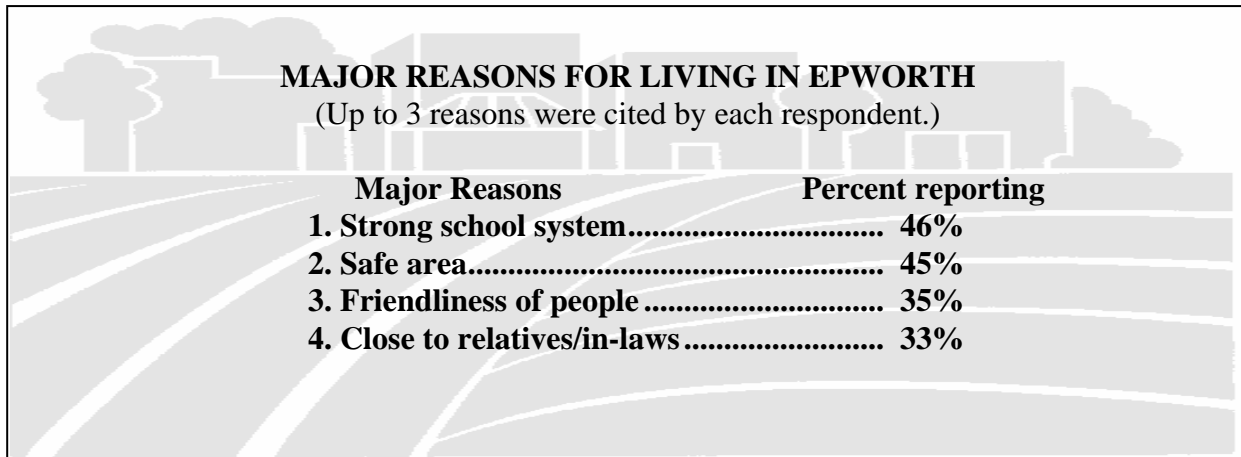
MAJOR REASONS FOR LIVING IN EPWORTH
(Up to 3 reasons were cited by each respondent.)

| Major Reasons | Percent reporting |
|---|---|
| 1. Strong school system.............................. | 46% |
| 2. Safe area................................................. | 45% |
| 3. Friendliness of people ............................ | 35% |
| 4. Close to relatives/in-laws........................ | 33% |